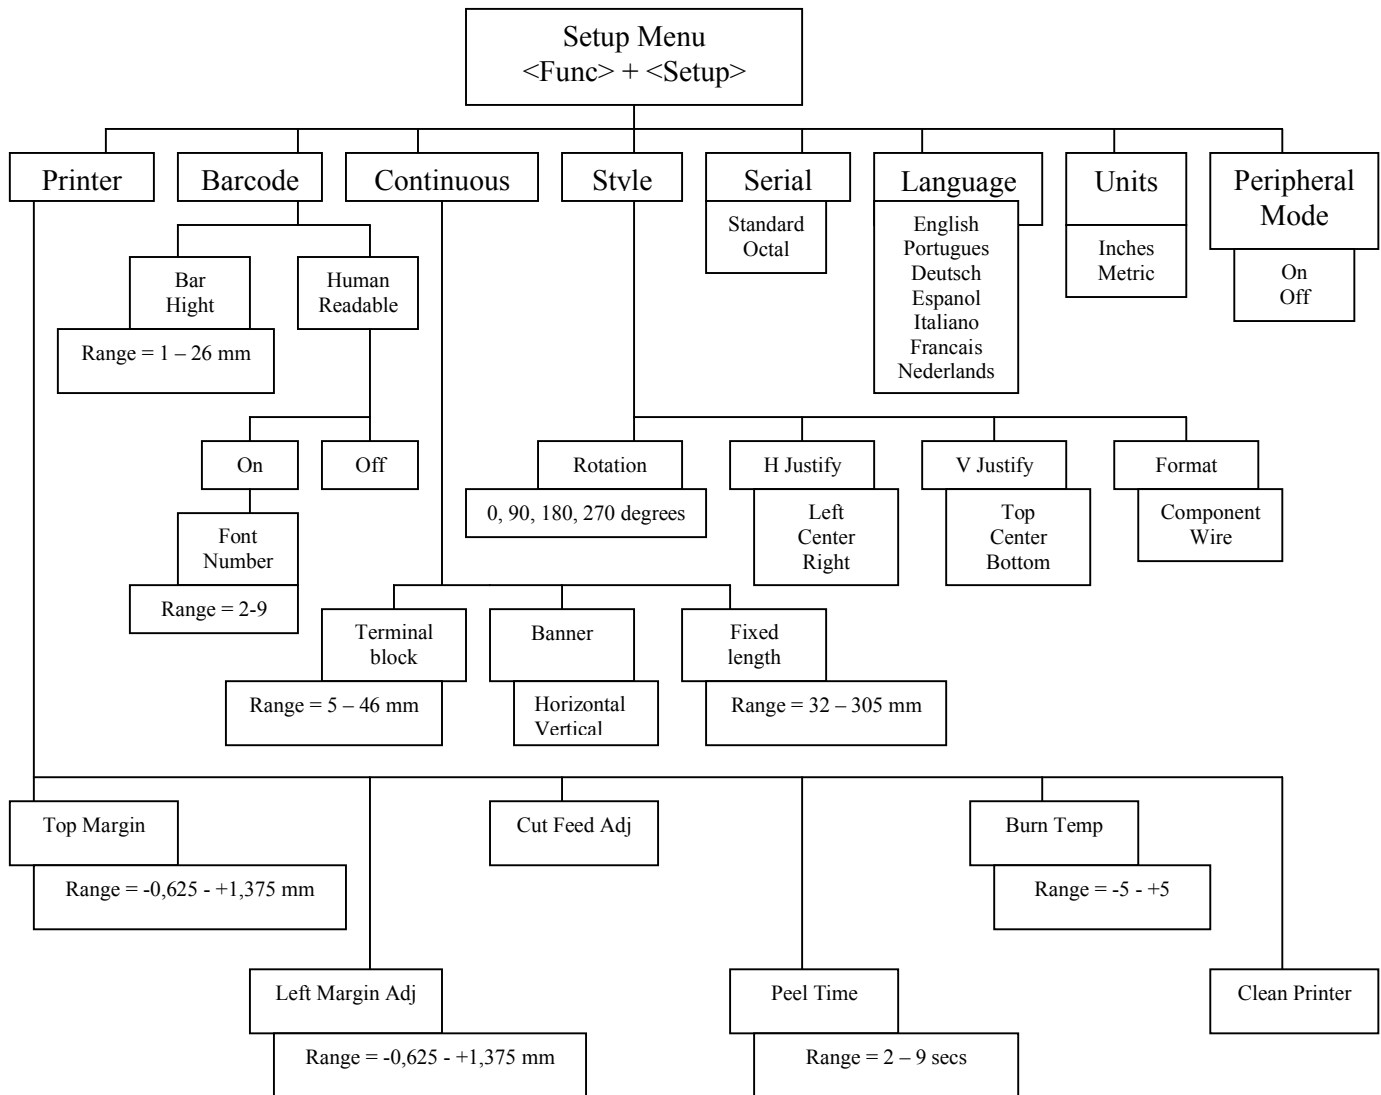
Setup Menu
<Func> + <Setup>

Printer

Barcode

Continuous

Style

Serial

Standard
Octal

Language

English
Portugues
Deutsch
Espanol
Italiano
Francais
Nederlands

Units

Inches
Metric

Peripheral Mode

On
Off

Bar Hight

Range = 1 – 26 mm

Human Readable

On

Font Number

Range = 2-9

Off

Rotation

0, 90, 180, 270 degrees

H Justify

Left
Center
Right

V Justify

Top
Center
Bottom

Format

Component
Wire

Terminal block

Range = 5 – 46 mm

Banner

Horizontal
Vertical

Fixed length

Range = 32 – 305 mm

Top Margin

Range = -0,625 - +1,375 mm

Cut Feed Adj

Burn Temp

Range = -5 - +5

Left Margin Adj

Range = -0,625 - +1,375 mm

Peel Time

Range = 2 – 9 secs

Clean Printer